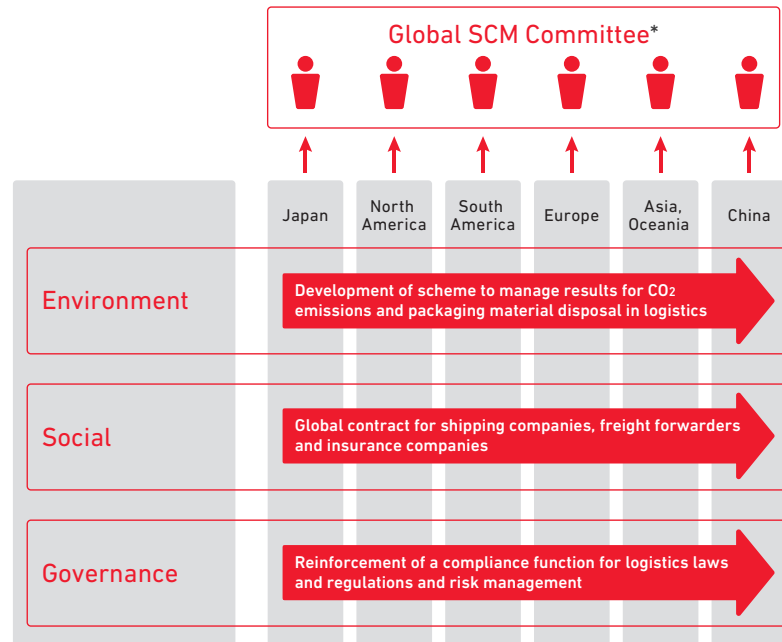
Global SCM Committee*

Japan

North America

South America

Europe

Asia, Oceania

China

Environment

Development of scheme to manage results for $CO_2$ emissions and packaging material disposal in logistics

Social

Global contract for shipping companies, freight forwarders and insurance companies

Governance

Reinforcement of a compliance function for logistics laws and regulations and risk management